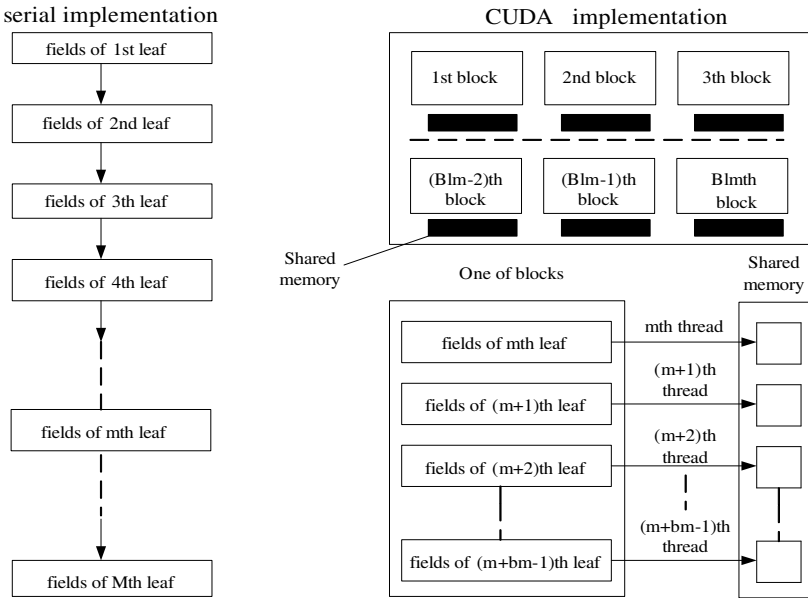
serial implementation

fields of 1st leaf

fields of 2nd leaf

fields of 3th leaf

fields of 4th leaf

fields of mth leaf

fields of Mth leaf

CUDA implementation

1st block

2nd block

3th block

(Blm-2)th block

(Blm-1)th block

Blmth block

Shared memory

One of blocks

Shared memory

fields of mth leaf

mth thread

fields of (m+1)th leaf

(m+1)th thread

fields of (m+2)th leaf

(m+2)th thread

fields of (m+bm-1)th leaf

(m+bm-1)th thread